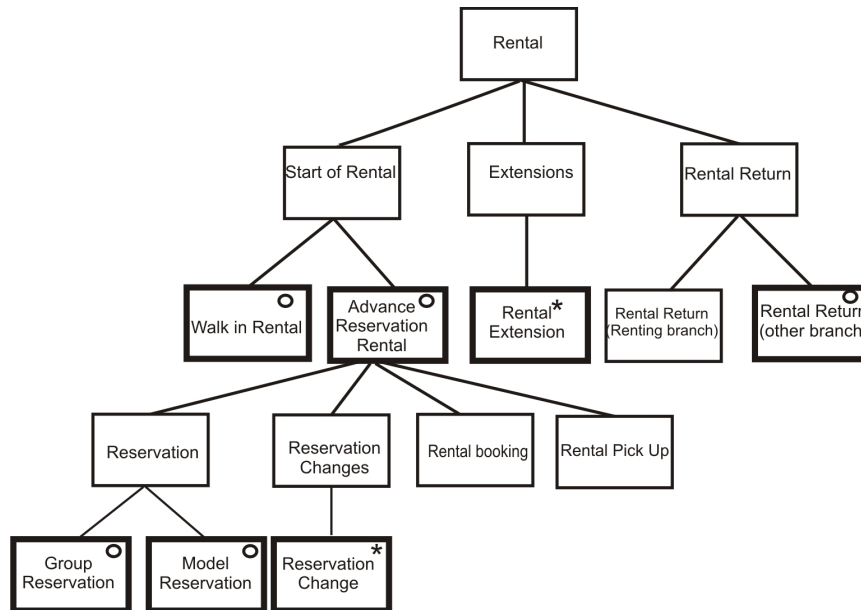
Rental

Start of Rental

Extensions

Rental Return

Walk in Rental O

Advance Reservation Rental O

Rental Extension *

Rental Return (Renting branch)

Rental Return (other branch O

Reservation

Reservation Changes

Rental booking

Rental Pick Up

Group Reservation O

Model Reservation O

Reservation Change *